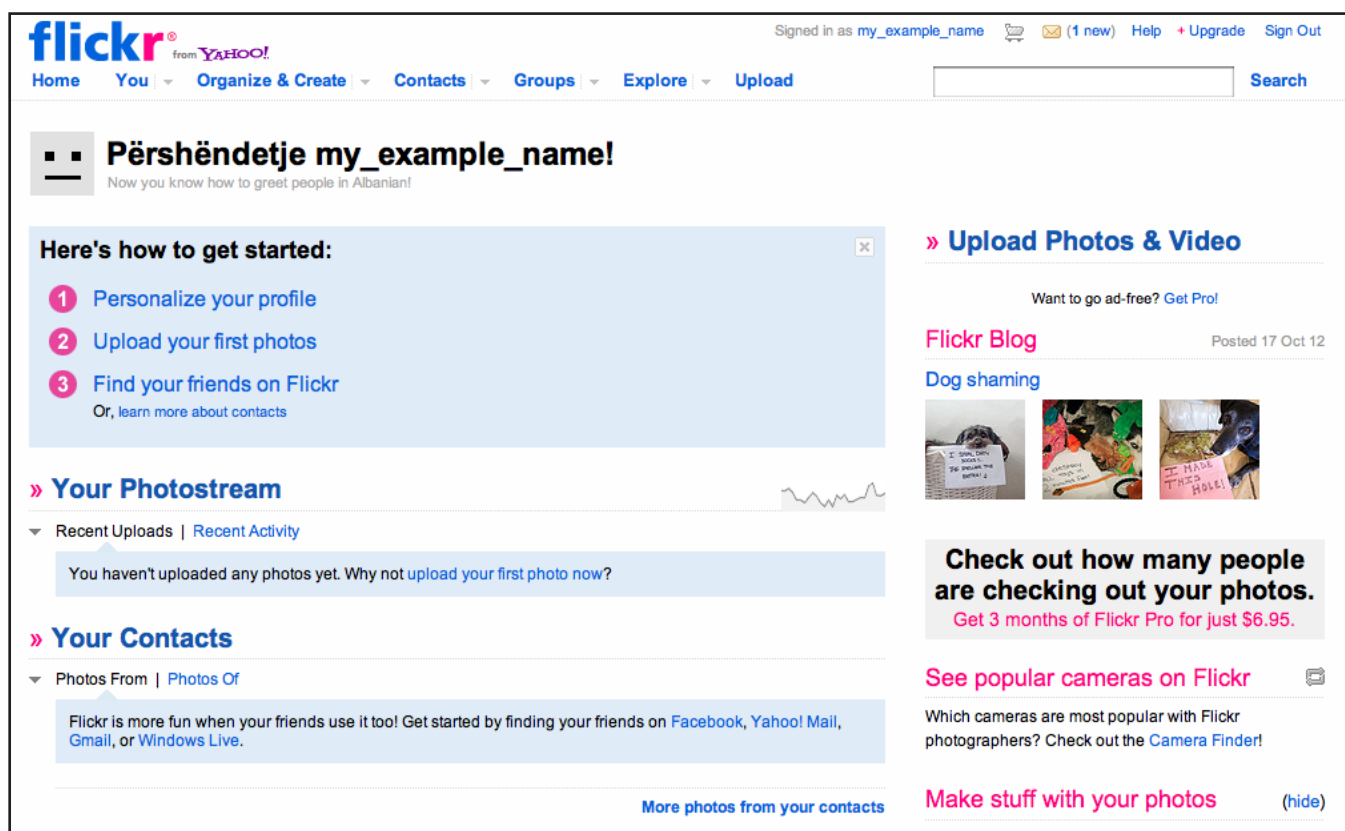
flickr® from YAHOO!

Signed in as my_example_name (1 new) Help + Upgrade Sign Out

Home You Organize & Create Contacts Groups Explore Upload Search

Përshëndetje my_example_name!
Now you know how to greet people in Albanian!

Here's how to get started:

1 Personalize your profile
2 Upload your first photos
3 Find your friends on Flickr
Or, learn more about contacts

» Your Photostream

Recent Uploads | Recent Activity

You haven't uploaded any photos yet. Why not upload your first photo now?

» Your Contacts

Photos From | Photos Of

Flickr is more fun when your friends use it too! Get started by finding your friends on Facebook, Yahoo! Mail, Gmail, or Windows Live.

More photos from your contacts

» Upload Photos & Video

Want to go ad-free? Get Pro!

Flickr Blog Posted 17 Oct 12

Dog shaming

I MADE THIS HOLE!

Check out how many people are checking out your photos.
Get 3 months of Flickr Pro for just $6.95.

See popular cameras on Flickr

Which cameras are most popular with Flickr photographers? Check out the Camera Finder!

Make stuff with your photos (hide)